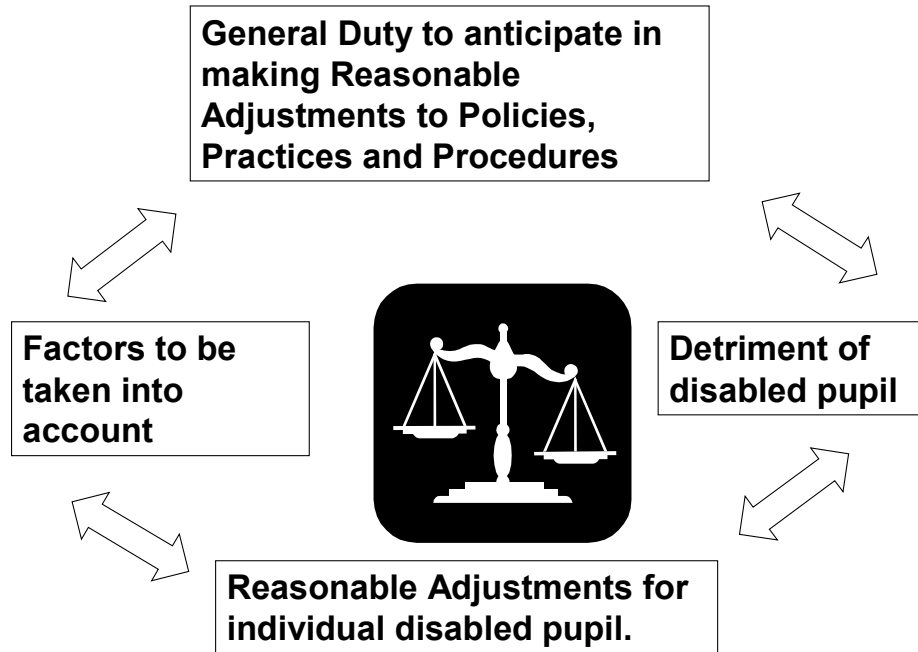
General Duty to anticipate in making Reasonable Adjustments to Policies, Practices and Procedures

Factors to be taken into account

Detriment of disabled pupil

Reasonable Adjustments for individual disabled pupil.